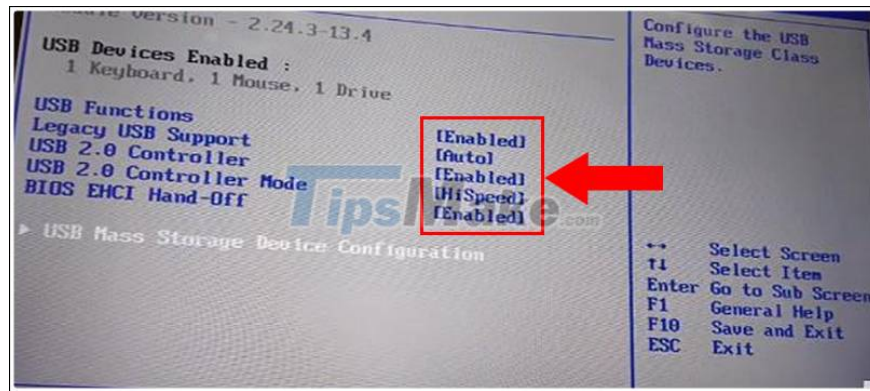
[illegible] Version - 2.24.3-13.4

USB Devices Enabled :
1 Keyboard, 1 Mouse, 1 Drive

USB Functions [Enabled]
Legacy USB Support [Auto]
USB 2.0 Controller [Enabled]
USB 2.0 Controller Mode [HiSpeed]
BIOS EHCI Hand-Off [Enabled]

▸ USB Mass Storage Device Configuration

TipsMake.com

Configure the USB Mass Storage Class Devices.

↔ Select Screen
↑↓ Select Item
Enter Go to Sub Screen
F1 General Help
F10 Save and Exit
ESC Exit